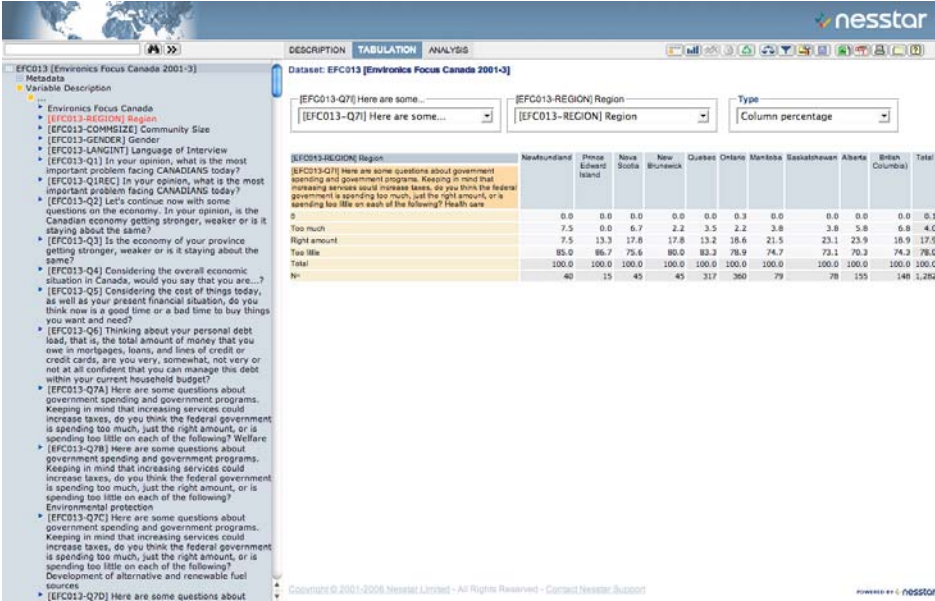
nesstar

DESCRIPTION TABULATION ANALYSIS

EFC013 [Environics Focus Canada 2001-3]
Metadata
Variable Description
...
Environics Focus Canada
[EFC013-REGION] Region
[EFC013-COMMSIZE] Community Size
[EFC013-GENDER] Gender
[EFC013-LANGINT] Language of Interview
[EFC013-Q1] In your opinion, what is the most important problem facing CANADIANS today?
[EFC013-Q1REC] In your opinion, what is the most important problem facing CANADIANS today?
[EFC013-Q2] Let's continue now with some questions on the economy. In your opinion, is the Canadian economy getting stronger, weaker or is it staying about the same?
[EFC013-Q3] Is the economy of your province getting stronger, weaker or is it staying about the same?
[EFC013-Q4] Considering the overall economic situation in Canada, would you say that you are...?
[EFC013-Q5] Considering the cost of things today, as well as your present financial situation, do you think now is a good time or a bad time to buy things you want and need?
[EFC013-Q6] Thinking about your personal debt load, that is, the total amount of money that you owe in mortgages, loans, and lines of credit or credit cards, are you very, somewhat, not very or not at all confident that you can manage this debt within your current household budget?
[EFC013-Q7A] Here are some questions about government spending and government programs. Keeping in mind that increasing services could increase taxes, do you think the federal government is spending too much, just the right amount, or is spending too little on each of the following? Welfare
[EFC013-Q7B] Here are some questions about government spending and government programs. Keeping in mind that increasing services could increase taxes, do you think the federal government is spending too much, just the right amount, or is spending too little on each of the following? Environmental protection
[EFC013-Q7C] Here are some questions about government spending and government programs. Keeping in mind that increasing services could increase taxes, do you think the federal government is spending too much, just the right amount, or is spending too little on each of the following? Development of alternative and renewable fuel sources
[EFC013-Q7D] Here are some questions about

Dataset: EFC013 [Environics Focus Canada 2001-3]

[EFC013-Q7I] Here are some...
[EFC013-Q7I] Here are some...
[EFC013-REGION] Region
[EFC013-REGION] Region
Type
Column percentage

| [EFC013-REGION] Region<br>[EFC013-Q7I] Here are some questions about government spending and government programs. Keeping in mind that increasing services could increase taxes, do you think the federal government is spending too much, just the right amount, or is spending too little on each of the following? Health care | Newfoundland | Prince Edward Island | Nova Scotia | New Brunswick | Quebec | Ontario | Manitoba | Saskatchewan | Alberta | British Columbia | Total |
|---|---|---|---|---|---|---|---|---|---|---|---|
| 0 | 0.0 | 0.0 | 0.0 | 0.0 | 0.0 | 0.3 | 0.0 | 0.0 | 0.0 | 0.0 | 0.1 |
| Too much | 7.5 | 0.0 | 6.7 | 2.2 | 3.5 | 2.2 | 3.8 | 3.8 | 5.8 | 6.8 | 4.0 |
| Right amount | 7.5 | 13.3 | 17.8 | 17.8 | 13.2 | 18.6 | 21.5 | 23.1 | 23.9 | 18.9 | 17.9 |
| Too little | 85.0 | 86.7 | 75.6 | 80.0 | 83.3 | 78.9 | 74.7 | 73.1 | 70.3 | 74.3 | 78.0 |
| Total | 100.0 | 100.0 | 100.0 | 100.0 | 100.0 | 100.0 | 100.0 | 100.0 | 100.0 | 100.0 | 100.0 |
| N= | 40 | 15 | 45 | 45 | 317 | 360 | 79 | 78 | 155 | 148 | 1,282 |

Copyright © 2001-2006 Nesstar Limited - All Rights Reserved - Contact Nesstar Support

POWERED BY nesstar